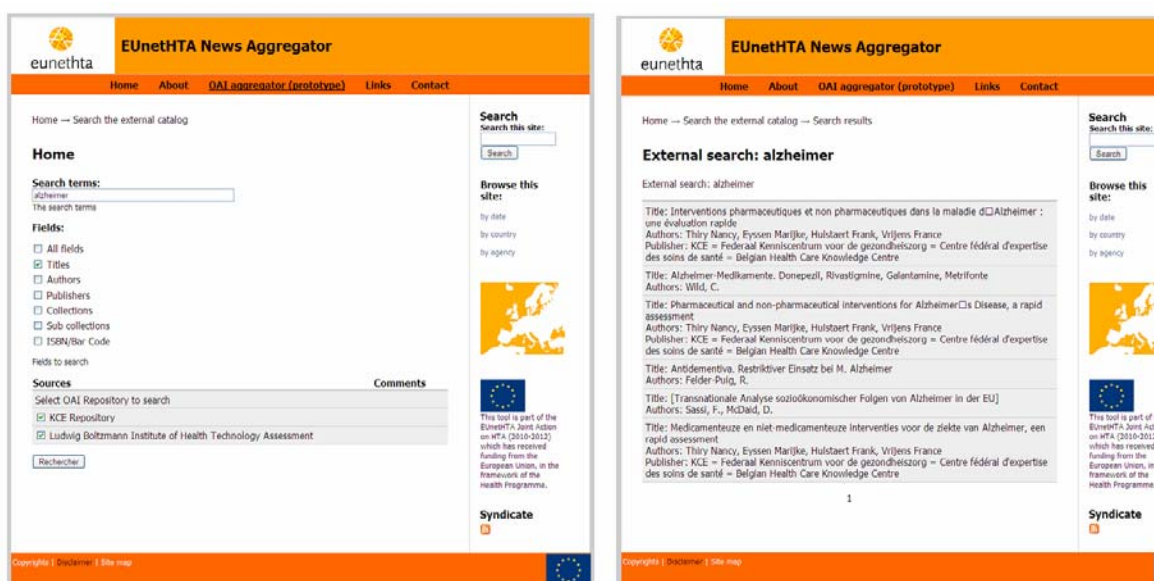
eunethta

EUnetHTA News Aggregator

Home About OAI aggregator (prototype) Links Contact

Home → Search the external catalog

Home

Search terms:
alzheimer
The search terms

Fields:
☐ All fields
☑ Titles
☐ Authors
☐ Publishers
☐ Collections
☐ Sub collections
☐ ISBN/Bar Code
Fields to search

| Sources | Comments |
|---|---|
| Select OAI Repository to search | |
| ☑ KCE Repository | |
| ☑ Ludwig Boltzmann Institute of Health Technology Assessment | |

Rechercher

Search
Search this site:
Search

Browse this site:
by date
by country
by agency

This tool is part of the EUnetHTA Joint Action on HTA (2010-2012) which has received funding from the European Union, in the framework of the Health Programme.

Syndicate

Copyrights | Disclaimer | Site map

eunethta

EUnetHTA News Aggregator

Home About OAI aggregator (prototype) Links Contact

Home → Search the external catalog → Search results

External search: alzheimer

External search: alzheimer

Title: Interventions pharmaceutiques et non pharmaceutiques dans la maladie d□Alzheimer : une évaluation rapide
Authors: Thiry Nancy, Eyssen Marijke, Hulstaert Frank, Vrijens France
Publisher: KCE = Federaal Kenniscentrum voor de gezondheiszorg = Centre fédéral d'expertise des soins de santé = Belgian Health Care Knowledge Centre

Title: Alzheimer-Medikamente. Donepezil, Rivastigmine, Galantamine, Metrifonte
Authors: Wild, C.

Title: Pharmaceutical and non-pharmaceutical interventions for Alzheimer□s Disease, a rapid assessment
Authors: Thiry Nancy, Eyssen Marijke, Hulstaert Frank, Vrijens France
Publisher: KCE = Federaal Kenniscentrum voor de gezondheiszorg = Centre fédéral d'expertise des soins de santé = Belgian Health Care Knowledge Centre

Title: Antidementiva. Restriktiver Einsatz bei M. Alzheimer
Authors: Felder-Puig, R.

Title: [Transnationale Analyse sozioökonomischer Folgen von Alzheimer in der EU]
Authors: Sassi, F., McDaid, D.

Title: Medicamenteuze en niet-medicamenteuze interventies voor de ziekte van Alzheimer, een rapid assessment
Authors: Thiry Nancy, Eyssen Marijke, Hulstaert Frank, Vrijens France
Publisher: KCE = Federaal Kenniscentrum voor de gezondheiszorg = Centre fédéral d'expertise des soins de santé = Belgian Health Care Knowledge Centre

1

Search
Search this site:
Search

Browse this site:
by date
by country
by agency

This tool is part of EUnetHTA Joint Act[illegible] on HTA (2010-201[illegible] which has received funding from the European Union, in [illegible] framework of the Health Programme

Syndicate

Copyrights | Disclaimer | Site map